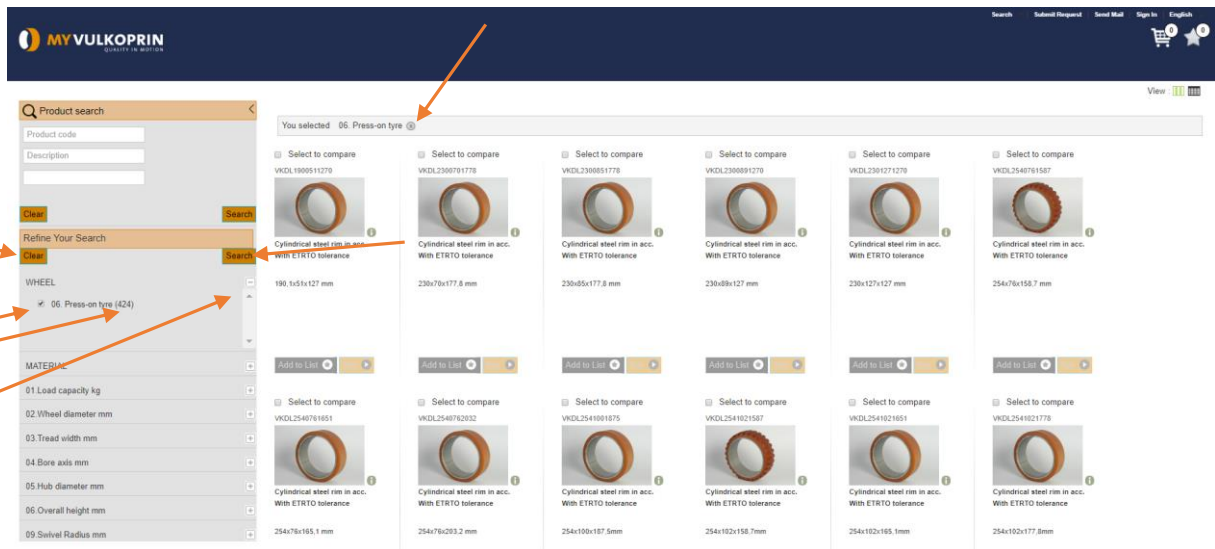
MYVULKOPRIN
QUALITY IN MOTION

Search | Submit Request | Send Mail | Sign In | English

0 0

View

Product search

Product code

Description

Clear Search

Refine Your Search

Clear Search

WHEEL

06. Press-on tyre (424)

MATERIAL

01.Load capacity kg

02.Wheel diameter mm

03.Tread width mm

04.Bore axis mm

05.Hub diameter mm

06.Overall height mm

09.Swivel Radius mm

You selected 06. Press-on tyre

Select to compare
VKDL1900511270
Cylindrical steel rim in acc. With ETRTO tolerance
190,1x51x127 mm
Add to List

Select to compare
VKDL2300701778
Cylindrical steel rim in acc. With ETRTO tolerance
230x70x177,8 mm
Add to List

Select to compare
VKDL2300851778
Cylindrical steel rim in acc. With ETRTO tolerance
230x85x177,8 mm
Add to List

Select to compare
VKDL2300891270
Cylindrical steel rim in acc. With ETRTO tolerance
230x89x127 mm
Add to List

Select to compare
VKDL2301271270
Cylindrical steel rim in acc. With ETRTO tolerance
230x127x127 mm
Add to List

Select to compare
VKDL2540761587
Cylindrical steel rim in acc. With ETRTO tolerance
254x76x158,7 mm
Add to List

Select to compare
VKDL2540761651
Cylindrical steel rim in acc. With ETRTO tolerance
254x76x165,1 mm

Select to compare
VKDL2540762032
Cylindrical steel rim in acc. With ETRTO tolerance
254x76x203,2 mm

Select to compare
VKDL2541001875
Cylindrical steel rim in acc. With ETRTO tolerance
254x100x187,5mm

Select to compare
VKDL2541021587
Cylindrical steel rim in acc. With ETRTO tolerance
254x102x158,7mm

Select to compare
VKDL2541021651
Cylindrical steel rim in acc. With ETRTO tolerance
254x102x165,1mm

Select to compare
VKDL2541021778
Cylindrical steel rim in acc. With ETRTO tolerance
254x102x177,8mm